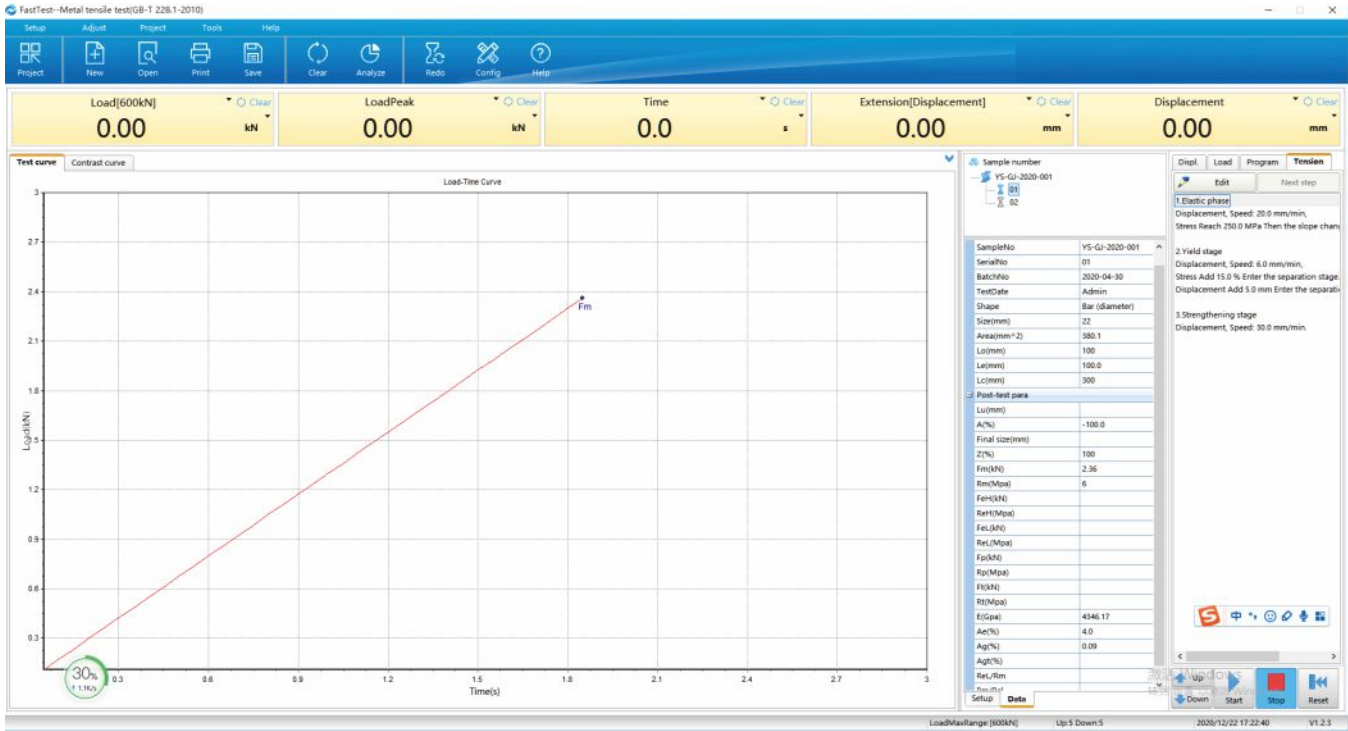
FastTest--Metal tensile test(GB-T 228.1-2010)

Setup Adjust Project Tools Help

Project New Open Print Save Clear Analyze Redo Config Help

Load[600kN] Clear 0.00 kN
LoadPeak Clear 0.00 kN
Time Clear 0.0 s
Extension[Displacement] Clear 0.00 mm
Displacement Clear 0.00 mm

Test curve Contrast curve

Load-Time Curve

3
2.7
2.4
2.1
1.8
1.5
1.2
0.9
0.6
0.3

Load(kN)

Fm

30%
↑ 1.1K/s

0.3 0.6 0.9 1.2 1.5 1.8 2.1 2.4 2.7 3

Time(s)

Sample number
YS-GJ-2020-001
01
02

| | |
|---|---|
| SampleNo | YS-GJ-2020-001 |
| SerialNo | 01 |
| BatchNo | 2020-04-30 |
| TestDate | Admin |
| Shape | Bar (diameter) |
| Size(mm) | 22 |
| Area(mm^2) | 380.1 |
| Lo(mm) | 100 |
| Le(mm) | 100.0 |
| Lc(mm) | 300 |
| Post-test para | |
| Lu(mm) | |
| A(%) | -100.0 |
| Final size(mm) | |
| Z(%) | 100 |
| Fm(kN) | 2.36 |
| Rm(Mpa) | 6 |
| FeH(kN) | |
| ReH(Mpa) | |
| FeL(kN) | |
| ReL(Mpa) | |
| Fp(kN) | |
| Rp(Mpa) | |
| Ft(kN) | |
| Rt(Mpa) | |
| E(Gpa) | 4346.17 |
| Ae(%) | 4.0 |
| Ag(%) | 0.09 |
| Agt(%) | |
| ReL/Rm | |

Setup Data

Displ. Load Program Tension

Edit Next step

1.Elastic phase
Displacement, Speed: 20.0 mm/min,
Stress Reach 250.0 MPa Then the slope chan

2.Yield stage
Displacement, Speed: 6.0 mm/min,
Stress Add 15.0 % Enter the separation stage.
Displacement Add 5.0 mm Enter the separati

3.Strengthening stage
Displacement, Speed: 30.0 mm/min.

Up Down Start Stop Reset

LoadMaxRange [600kN] Up:5 Down:5 2020/12/22 17:22:40 V1.2.3